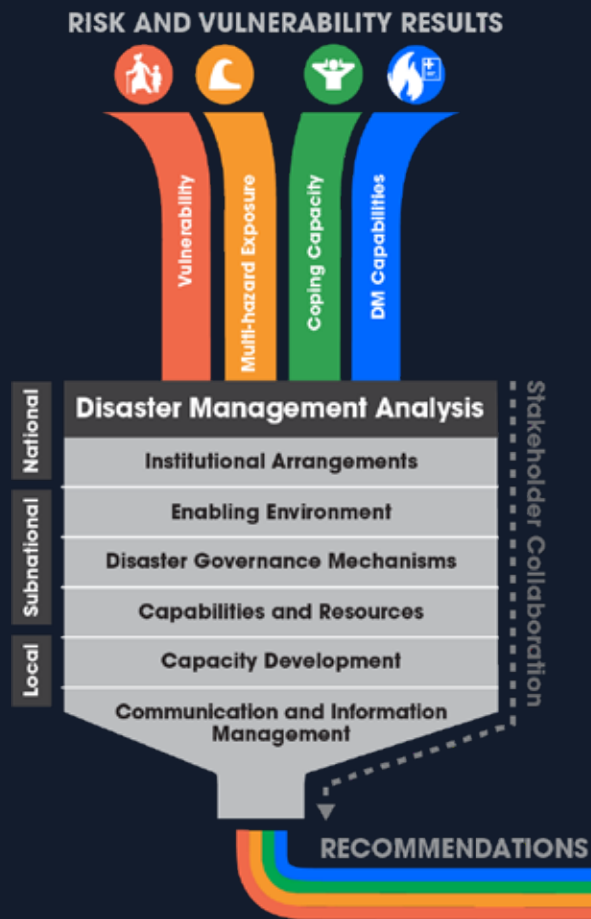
RISK AND VULNERABILITY RESULTS

Vulnerability

Multi-hazard Exposure

Coping Capacity

DM Capabilities

National

Subnational

Local

Disaster Management Analysis

Institutional Arrangements

Enabling Environment

Disaster Governance Mechanisms

Capabilities and Resources

Capacity Development

Communication and Information Management

Stakeholder Collaboration

RECOMMENDATIONS